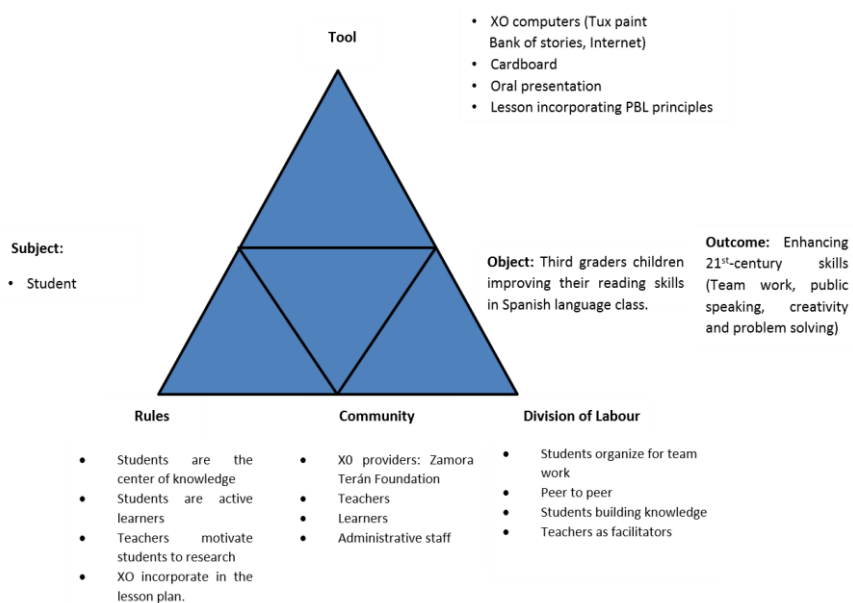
Tool

- XO computers (Tux paint Bank of stories, Internet)
- Cardboard
- Oral presentation
- Lesson incorporating PBL principles

Subject:

- Student

Object: Third graders children improving their reading skills in Spanish language class.

Outcome: Enhancing $21^{st}$-century skills (Team work, public speaking, creativity and problem solving)

Rules

- Students are the center of knowledge
- Students are active learners
- Teachers motivate students to research
- XO incorporate in the lesson plan.

Community

- X0 providers: Zamora Terán Foundation
- Teachers
- Learners
- Administrative staff

Division of Labour

- Students organize for team work
- Peer to peer
- Students building knowledge
- Teachers as facilitators